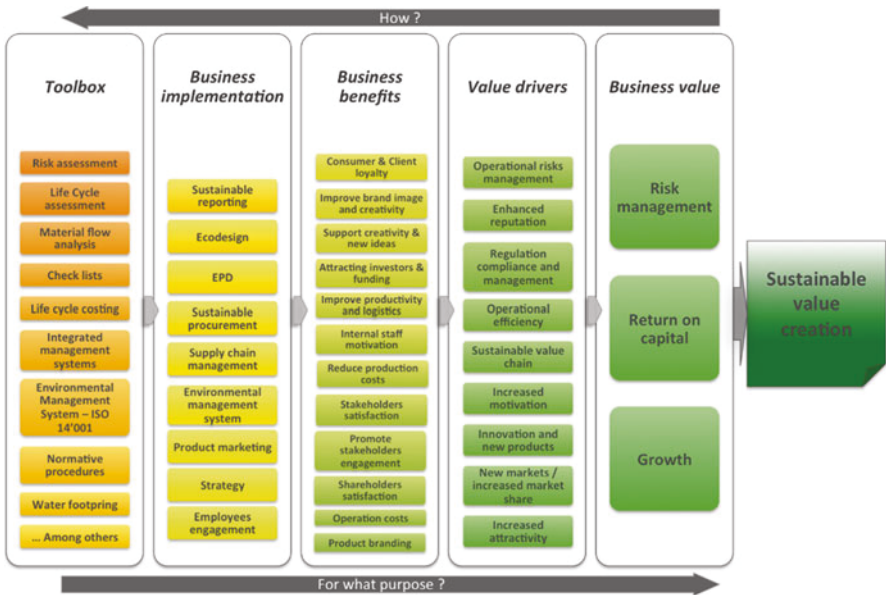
How ?

Toolbox

Risk assessment

Life Cycle assessment

Material flow analysis

Check lists

Life cycle costing

Integrated management systems

Environmental Management System – ISO 14'001

Normative procedures

Water footpring

... Among others

Business implementation

Sustainable reporting

Ecodesign

EPD

Sustainable procurement

Supply chain management

Environmental management system

Product marketing

Strategy

Employees engagement

Business benefits

Consumer & Client loyalty

Improve brand image and creativity

Support creativity & new ideas

Attracting investors & funding

Improve productivity and logistics

Internal staff motivation

Reduce production costs

Stakeholders satisfaction

Promote stakeholders engagement

Shareholders satisfaction

Operation costs

Product branding

Value drivers

Operational risks management

Enhanced reputation

Regulation compliance and management

Operational efficiency

Sustainable value chain

Increased motivation

Innovation and new products

New markets / increased market share

Increased attractivity

Business value

Risk management

Return on capital

Growth

Sustainable value creation

For what purpose ?